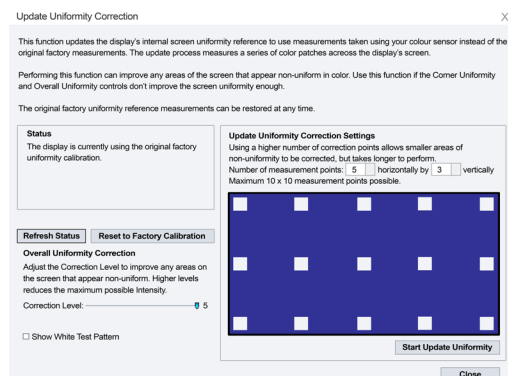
Update Uniformity Correction

X

This function updates the display's internal screen uniformity reference to use measurements taken using your colour sensor instead of the original factory measurements. The update process measures a series of color patches across the display's screen.

Performing this function can improve any areas of the screen that appear non-uniform in color. Use this function if the Corner Uniformity and Overall Uniformity controls don't improve the screen uniformity enough.

The original factory uniformity reference measurements can be restored at any time.

Status
The display is currently using the original factory uniformity calibration.

Refresh Status
Reset to Factory Calibration

Overall Uniformity Correction
Adjust the Correction Level to improve any areas on the screen that appear non-uniform. Higher levels reduces the maximum possible Intensity.

Correction Level: 5

☐ Show White Test Pattern

Update Uniformity Correction Settings
Using a higher number of correction points allows smaller areas of non-uniformity to be corrected, but takes longer to perform.
Number of measurement points: 5 horizontally by 3 vertically
Maximum 10 x 10 measurement points possible.

Start Update Uniformity

Close